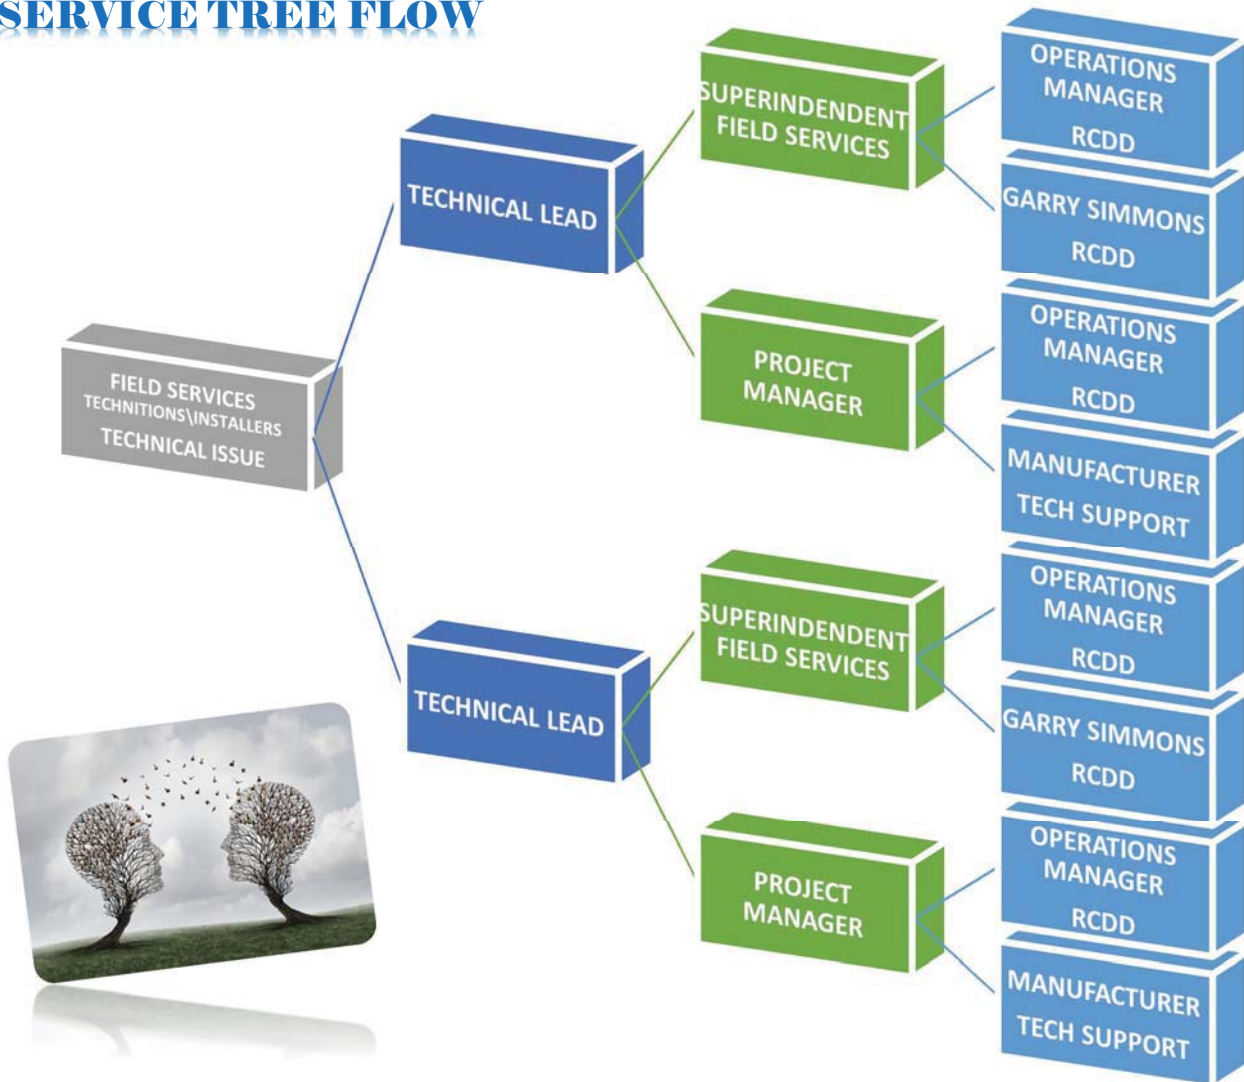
SERVICE TREE FLOW

FIELD SERVICES
TECHNITIONS\INSTALLERS
TECHNICAL ISSUE

TECHNICAL LEAD

SUPERINDENDENT
FIELD SERVICES

OPERATIONS
MANAGER
RCDD

GARRY SIMMONS
RCDD

PROJECT
MANAGER

OPERATIONS
MANAGER
RCDD

MANUFACTURER
TECH SUPPORT

TECHNICAL LEAD

SUPERINDENDENT
FIELD SERVICES

OPERATIONS
MANAGER
RCDD

GARRY SIMMONS
RCDD

PROJECT
MANAGER

OPERATIONS
MANAGER
RCDD

MANUFACTURER
TECH SUPPORT